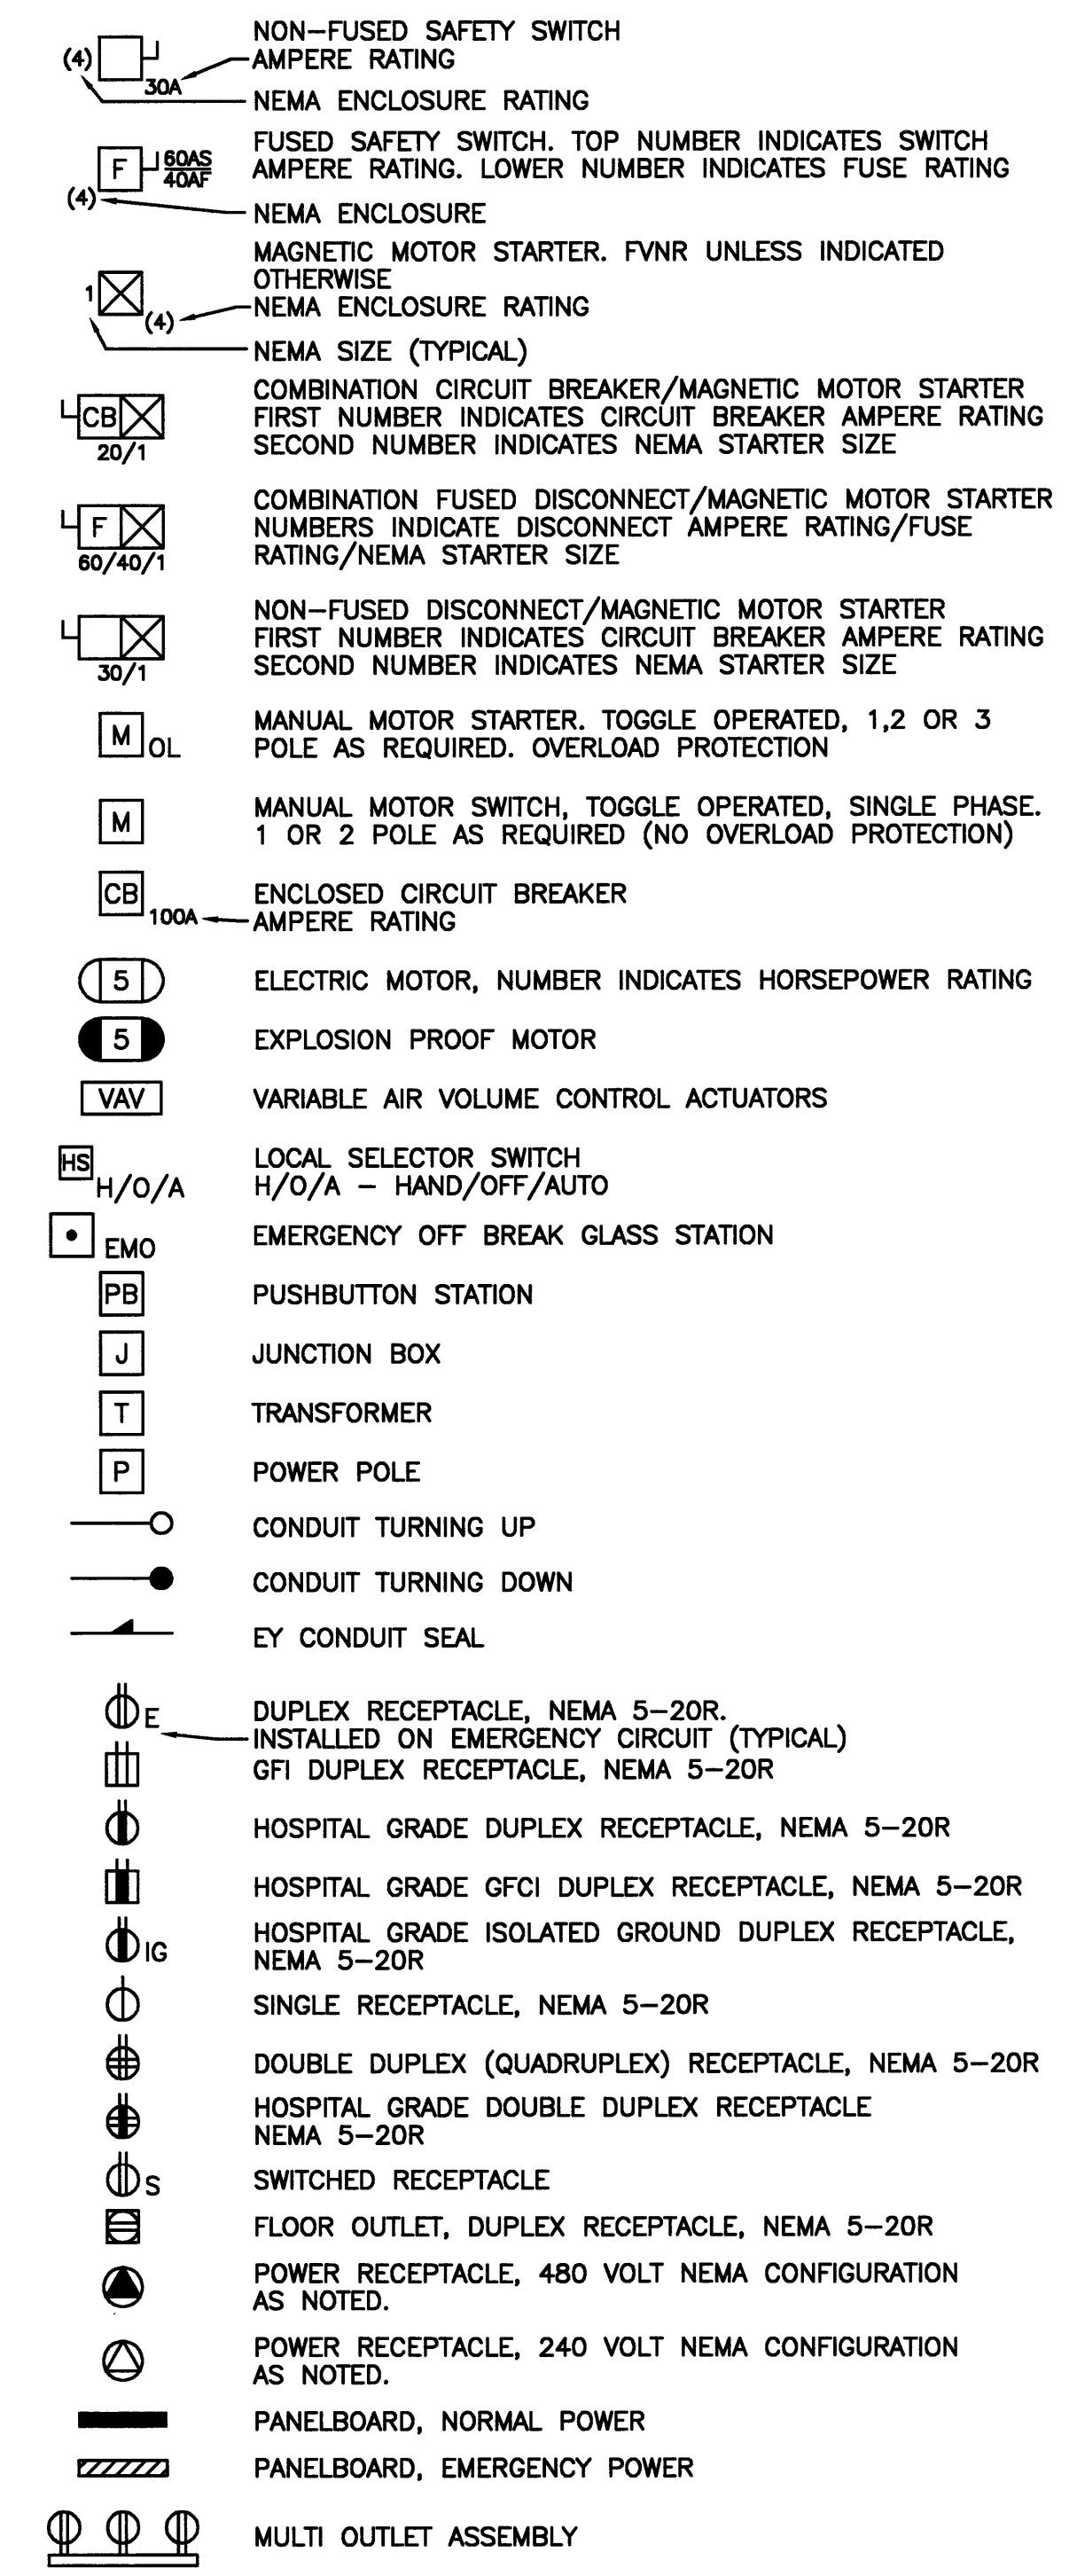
(4) 30A NON-FUSED SAFETY SWITCH
AMPERE RATING
NEMA ENCLOSURE RATING

F 60AS 40AF (4) FUSED SAFETY SWITCH. TOP NUMBER INDICATES SWITCH AMPERE RATING. LOWER NUMBER INDICATES FUSE RATING
NEMA ENCLOSURE

1 (4) MAGNETIC MOTOR STARTER. FVNR UNLESS INDICATED OTHERWISE
NEMA ENCLOSURE RATING
NEMA SIZE (TYPICAL)

CB 20/1 COMBINATION CIRCUIT BREAKER/MAGNETIC MOTOR STARTER FIRST NUMBER INDICATES CIRCUIT BREAKER AMPERE RATING SECOND NUMBER INDICATES NEMA STARTER SIZE

F 60/40/1 COMBINATION FUSED DISCONNECT/MAGNETIC MOTOR STARTER NUMBERS INDICATE DISCONNECT AMPERE RATING/FUSE RATING/NEMA STARTER SIZE

30/1 NON-FUSED DISCONNECT/MAGNETIC MOTOR STARTER FIRST NUMBER INDICATES CIRCUIT BREAKER AMPERE RATING SECOND NUMBER INDICATES NEMA STARTER SIZE

M OL MANUAL MOTOR STARTER. TOGGLE OPERATED, 1,2 OR 3 POLE AS REQUIRED. OVERLOAD PROTECTION

M MANUAL MOTOR SWITCH, TOGGLE OPERATED, SINGLE PHASE. 1 OR 2 POLE AS REQUIRED (NO OVERLOAD PROTECTION)

CB 100A ENCLOSED CIRCUIT BREAKER
AMPERE RATING

5 ELECTRIC MOTOR, NUMBER INDICATES HORSEPOWER RATING

5 EXPLOSION PROOF MOTOR

VAV VARIABLE AIR VOLUME CONTROL ACTUATORS

HS H/O/A LOCAL SELECTOR SWITCH
H/O/A – HAND/OFF/AUTO

EMO EMERGENCY OFF BREAK GLASS STATION

PB PUSHBUTTON STATION

J JUNCTION BOX

T TRANSFORMER

P POWER POLE

CONDUIT TURNING UP

CONDUIT TURNING DOWN

EY CONDUIT SEAL

E DUPLEX RECEPTACLE, NEMA 5-20R.
INSTALLED ON EMERGENCY CIRCUIT (TYPICAL)
GFI DUPLEX RECEPTACLE, NEMA 5-20R

HOSPITAL GRADE DUPLEX RECEPTACLE, NEMA 5-20R

HOSPITAL GRADE GFCI DUPLEX RECEPTACLE, NEMA 5-20R

IG HOSPITAL GRADE ISOLATED GROUND DUPLEX RECEPTACLE, NEMA 5-20R

SINGLE RECEPTACLE, NEMA 5-20R

DOUBLE DUPLEX (QUADRUPLEX) RECEPTACLE, NEMA 5-20R

HOSPITAL GRADE DOUBLE DUPLEX RECEPTACLE NEMA 5-20R

S SWITCHED RECEPTACLE

FLOOR OUTLET, DUPLEX RECEPTACLE, NEMA 5-20R

POWER RECEPTACLE, 480 VOLT NEMA CONFIGURATION AS NOTED.

POWER RECEPTACLE, 240 VOLT NEMA CONFIGURATION AS NOTED.

PANELBOARD, NORMAL POWER

PANELBOARD, EMERGENCY POWER

MULTI OUTLET ASSEMBLY